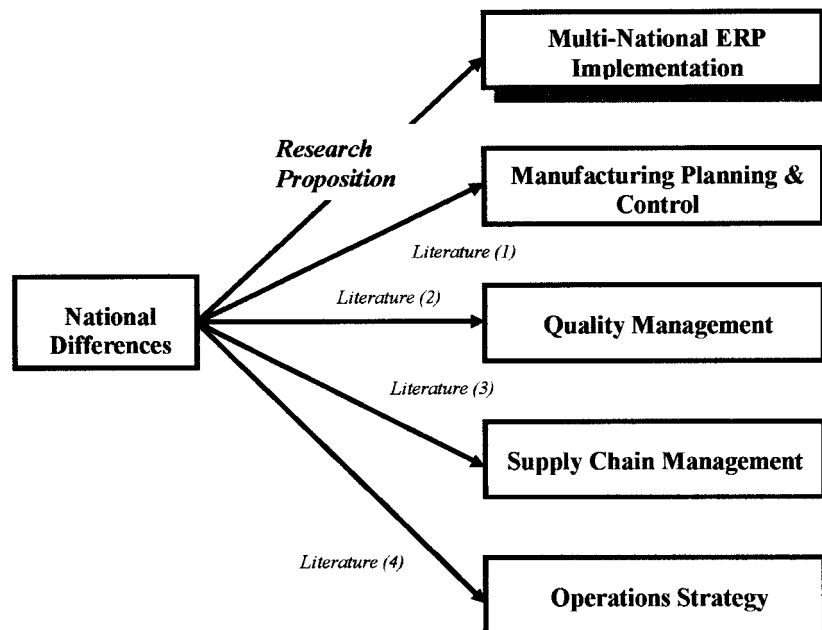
Multi-National ERP Implementation

Research Proposition

Manufacturing Planning & Control

Literature (1)

Literature (2)

National Differences

Quality Management

Literature (3)

Supply Chain Management

Literature (4)

Operations Strategy